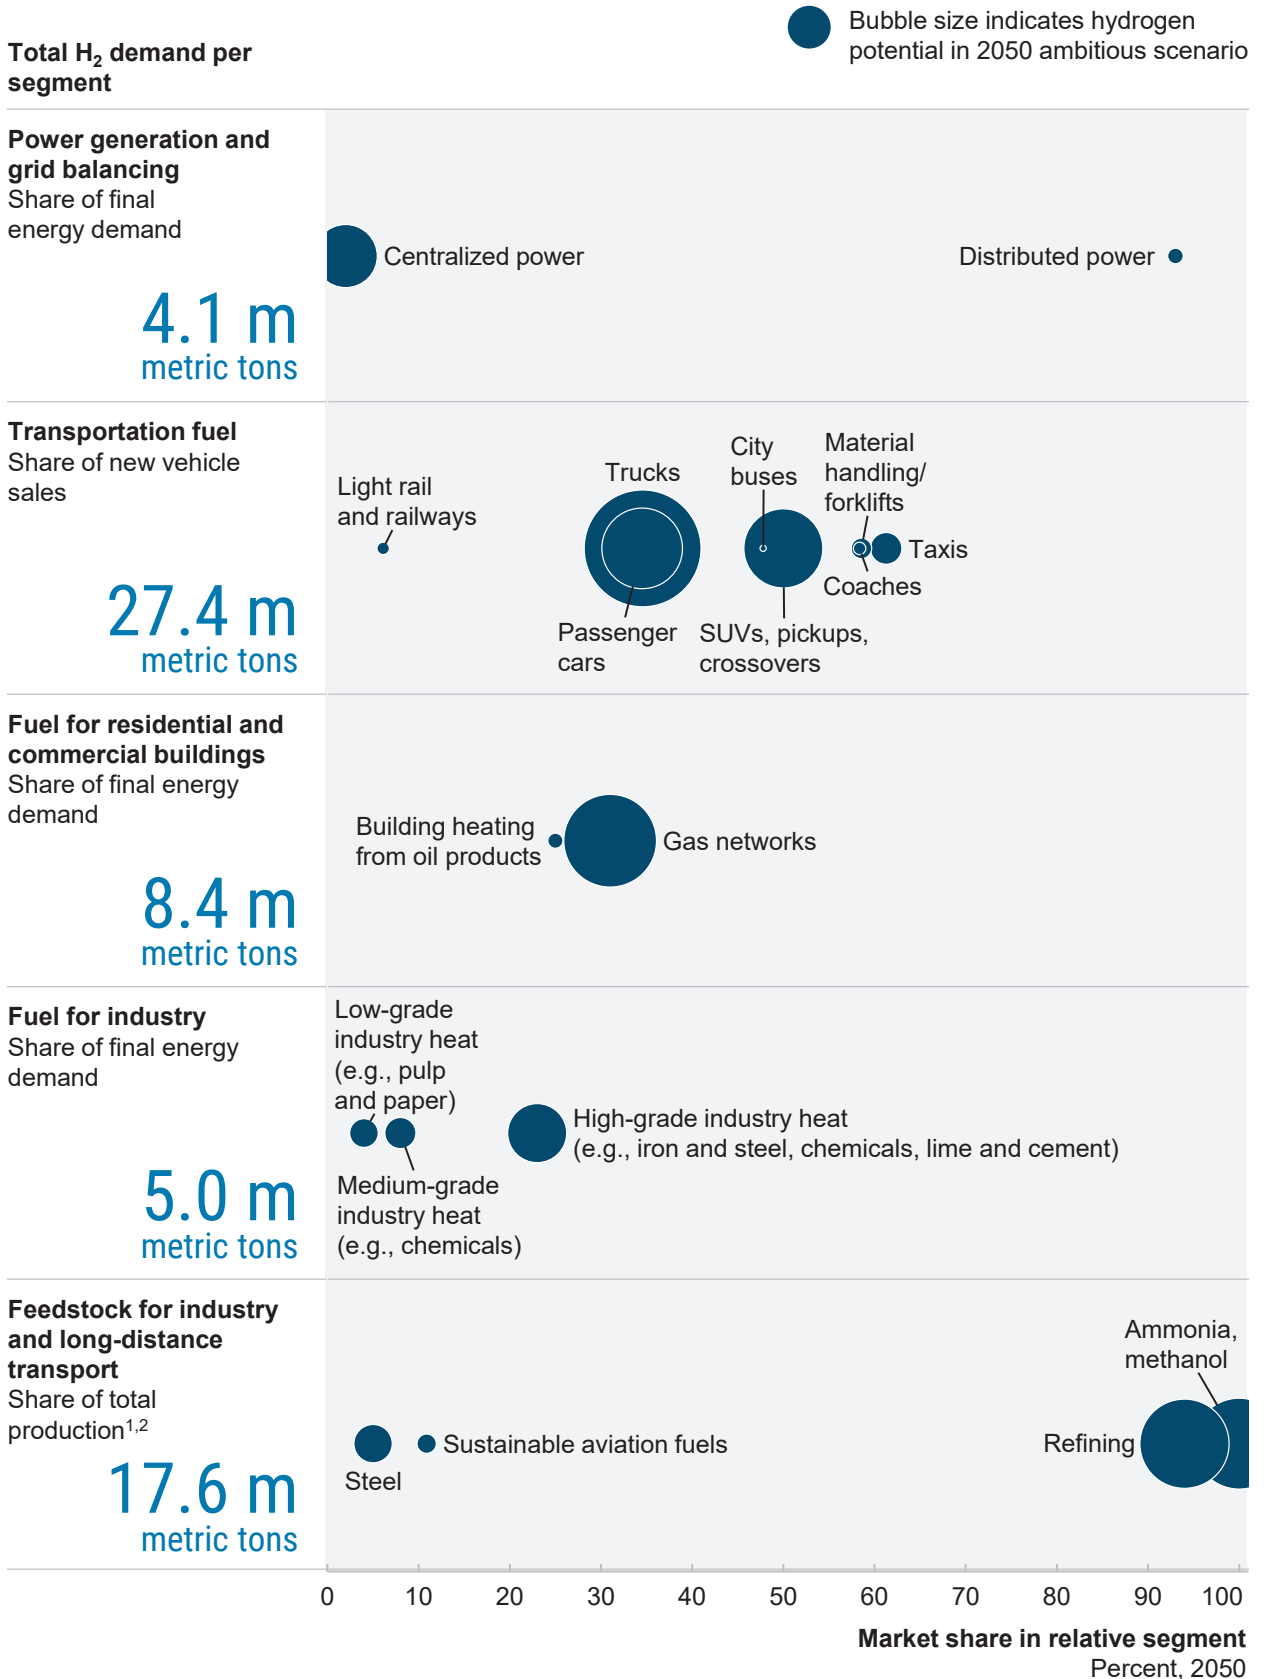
Total $H_2$ demand per segment

Bubble size indicates hydrogen potential in 2050 ambitious scenario

Power generation and grid balancing
Share of final energy demand

4.1 m
metric tons

Centralized power

Distributed power

Transportation fuel
Share of new vehicle sales

27.4 m
metric tons

Light rail and railways

Trucks

City buses

Material handling/ forklifts

Taxis

Coaches

Passenger cars

SUVs, pickups, crossovers

Fuel for residential and commercial buildings
Share of final energy demand

8.4 m
metric tons

Building heating from oil products

Gas networks

Fuel for industry
Share of final energy demand

5.0 m
metric tons

Low-grade industry heat (e.g., pulp and paper)

High-grade industry heat (e.g., iron and steel, chemicals, lime and cement)

Medium-grade industry heat (e.g., chemicals)

Feedstock for industry and long-distance transport
Share of total production$^{1,2}$

17.6 m
metric tons

Ammonia, methanol

Refining

Sustainable aviation fuels

Steel

0 10 20 30 40 50 60 70 80 90 100

Market share in relative segment
Percent, 2050